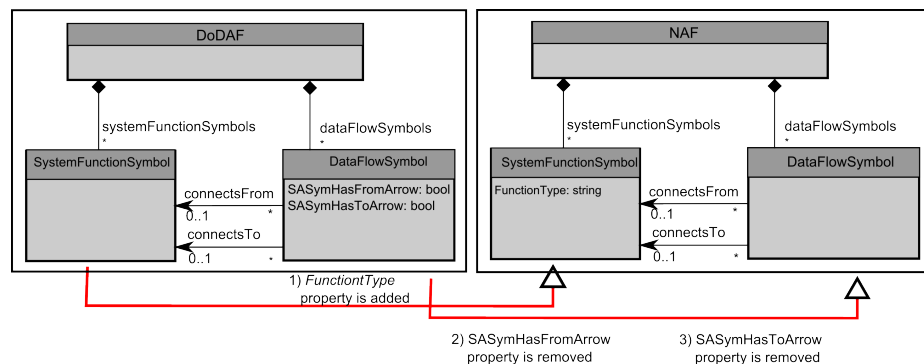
DoDAF

systemFunctionSymbols
*

dataFlowSymbols
*

SystemFunctionSymbol

DataFlowSymbol

SASymHasFromArrow: bool
SASymHasToArrow: bool

connectsFrom
0..1
*

connectsTo
0..1
*

NAF

systemFunctionSymbols
*

dataFlowSymbols
*

SystemFunctionSymbol

FunctionType: string

DataFlowSymbol

connectsFrom
0..1
*

connectsTo
0..1
*

1) *FunctiontType* property is added

2) SASymHasFromArrow property is removed

3) SASymHasToArrow property is removed